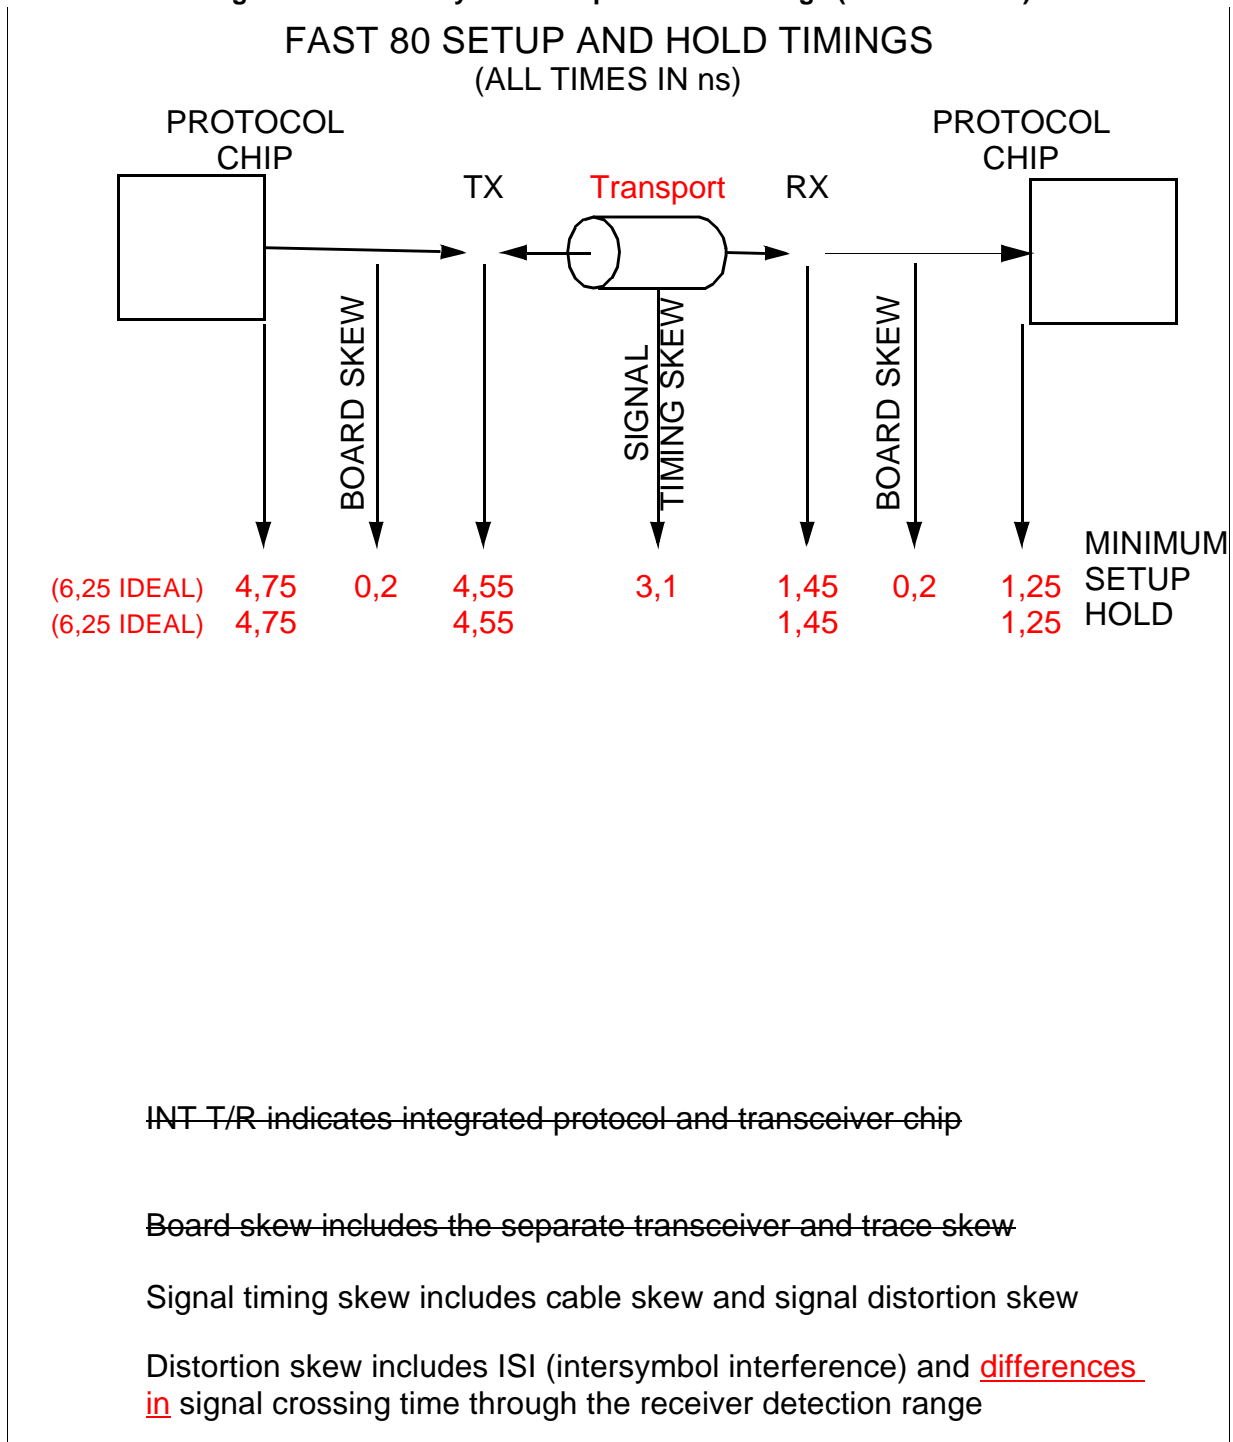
FAST 80 SETUP AND HOLD TIMINGS
(ALL TIMES IN ns)

PROTOCOL CHIP

TX

Transport

RX

PROTOCOL CHIP

BOARD SKEW

SIGNAL TIMING SKEW

BOARD SKEW

| | | | | | | | | |
|---|---|---|---|---|---|---|---|---|
| (6,25 IDEAL) | 4,75 | 0,2 | 4,55 | 3,1 | 1,45 | 0,2 | 1,25 | MINIMUM SETUP |
| (6,25 IDEAL) | 4,75 | | 4,55 | | 1,45 | | 1,25 | HOLD |

~~INT T/R indicates integrated protocol and transceiver chip~~

~~Board skew includes the separate transceiver and trace skew~~

Signal timing skew includes cable skew and signal distortion skew

Distortion skew includes ISI (intersymbol interference) and differences in signal crossing time through the receiver detection range